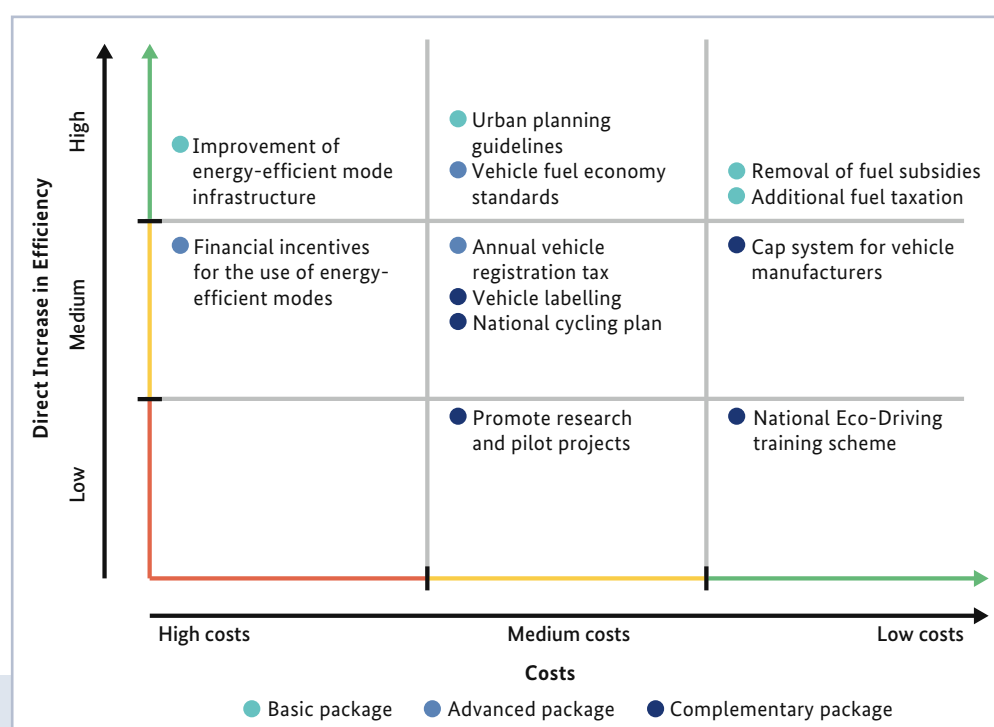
Direct Increase in Efficiency

High

Medium

Low

Improvement of energy-efficient mode infrastructure

Urban planning guidelines

Vehicle fuel economy standards

Removal of fuel subsidies

Additional fuel taxation

Financial incentives for the use of energy-efficient modes

Annual vehicle registration tax

Vehicle labelling

National cycling plan

Cap system for vehicle manufacturers

Promote research and pilot projects

National Eco-Driving training scheme

High costs

Medium costs

Low costs

Costs

Basic package  Advanced package  Complementary package